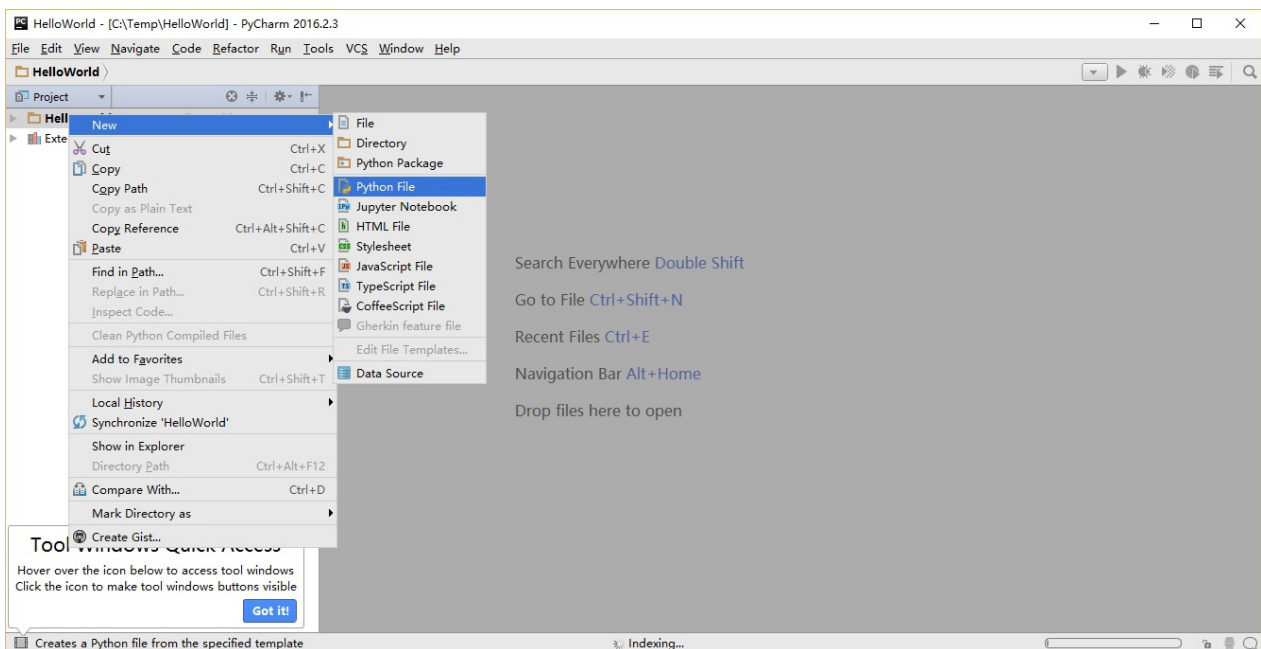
HelloWorld - [C:\Temp\HelloWorld] - PyCharm 2016.2.3

File Edit View Navigate Code Refactor Run Tools VCS Window Help

HelloWorld

Project

Hell

Exte

New

Cut Ctrl+X

Copy Ctrl+C

Copy Path Ctrl+Shift+C

Copy as Plain Text

Copy Reference Ctrl+Alt+Shift+C

Paste Ctrl+V

Find in Path... Ctrl+Shift+F

Replace in Path... Ctrl+Shift+R

Inspect Code...

Clean Python Compiled Files

Add to Favorites

Show Image Thumbnails Ctrl+Shift+T

Local History

Synchronize 'HelloWorld'

Show in Explorer

Directory Path Ctrl+Alt+F12

Compare With... Ctrl+D

Mark Directory as

Create Gist...

File

Directory

Python Package

Python File

Jupyter Notebook

HTML File

Stylesheet

JavaScript File

TypeScript File

CoffeeScript File

Gherkin feature file

Edit File Templates...

Data Source

Search Everywhere Double Shift

Go to File Ctrl+Shift+N

Recent Files Ctrl+E

Navigation Bar Alt+Home

Drop files here to open

Tool Windows Quick Access

Hover over the icon below to access tool windows
Click the icon to make tool windows buttons visible

Got it!

Creates a Python file from the specified template

Indexing...